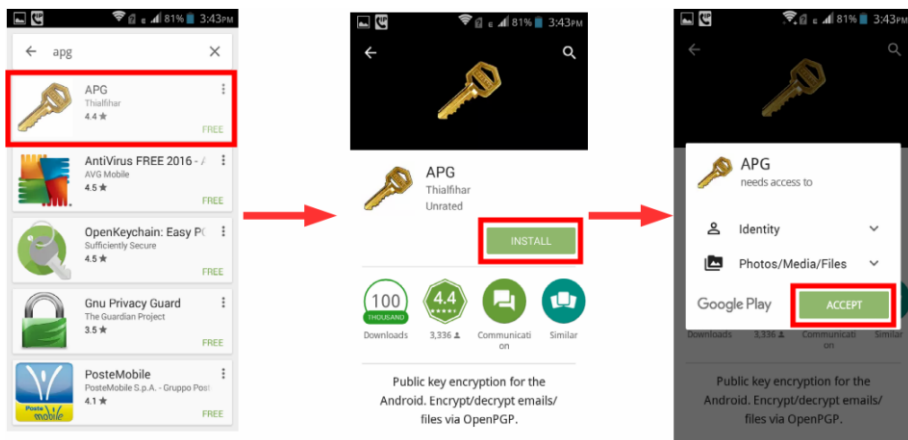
81% 3:43PM

apg

APG
Thialfihar
4.4 ★
FREE

AntiVirus FREE 2016 - /
AVG Mobile
4.5 ★
FREE

OpenKeychain: Easy P(
Sufficiently Secure
4.5 ★
FREE

Gnu Privacy Guard
The Guardian Project
3.5 ★
FREE

PosteMobile
PosteMobile S.p.A. - Gruppo Post
4.1 ★
FREE

81% 3:43PM

APG
Thialfihar
Unrated

INSTALL

100
THOUSAND
Downloads

4.4
3,336

Communication

Similar

Public key encryption for the Android. Encrypt/decrypt emails/ files via OpenPGP.

81% 3:43PM

APG
needs access to

Identity

Photos/Media/Files

Google Play

ACCEPT

Downloads

Communication

Similar

Public key encryption for the Android. Encrypt/decrypt emails/ files via OpenPGP.